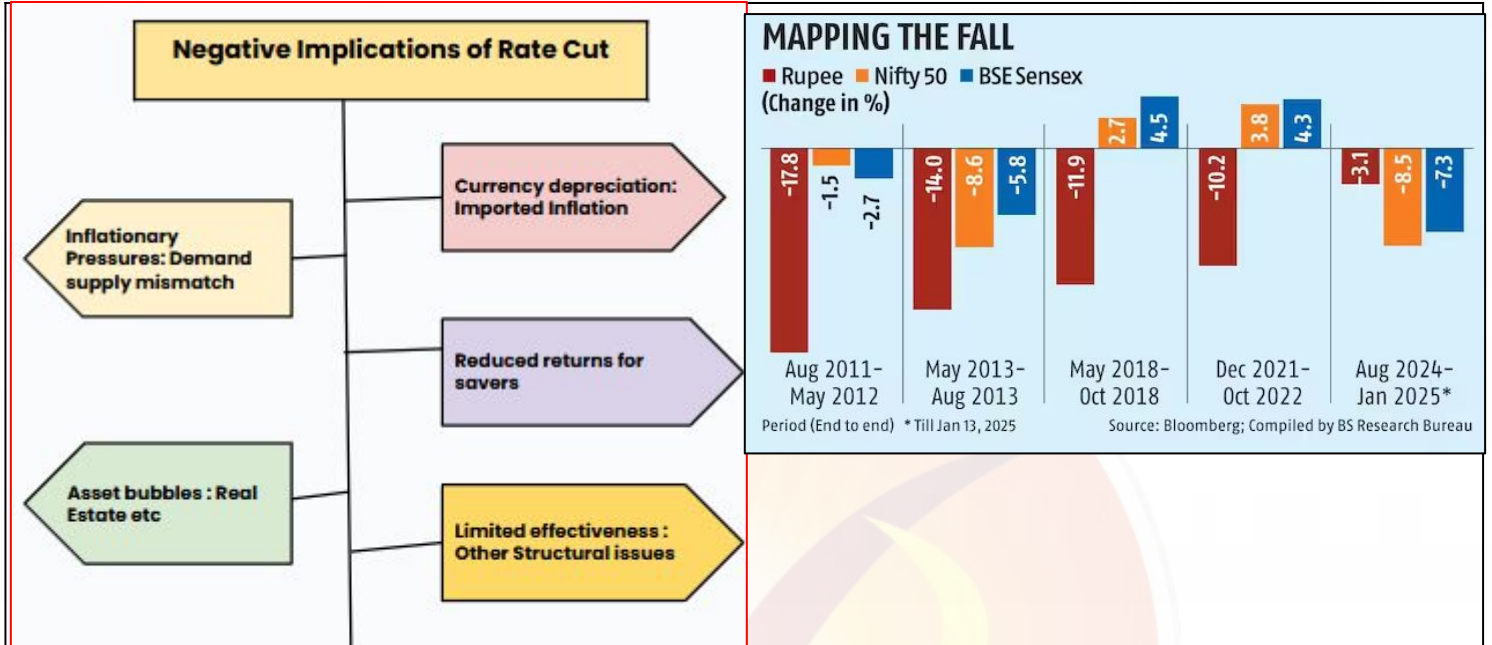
Negative Implications of Rate Cut

Currency depreciation: Imported Inflation

Inflationary Pressures: Demand supply mismatch

Reduced returns for savers

Asset bubbles : Real Estate etc

Limited effectiveness : Other Structural issues

MAPPING THE FALL

Rupee Nifty 50 BSE Sensex

(Change in %)

| Period | Rupee | Nifty 50 | BSE Sensex |
|---|---|---|---|
| Aug 2011–May 2012 | -17.8 | -1.5 | -2.7 |
| May 2013–Aug 2013 | -14.0 | -8.6 | -5.8 |
| May 2018–Oct 2018 | -11.9 | 2.7 | 4.5 |
| Dec 2021–Oct 2022 | -10.2 | 3.8 | 4.3 |
| Aug 2024–Jan 2025* | -3.1 | -8.5 | -7.3 |

Period (End to end) * Till Jan 13, 2025

Source: Bloomberg; Compiled by BS Research Bureau